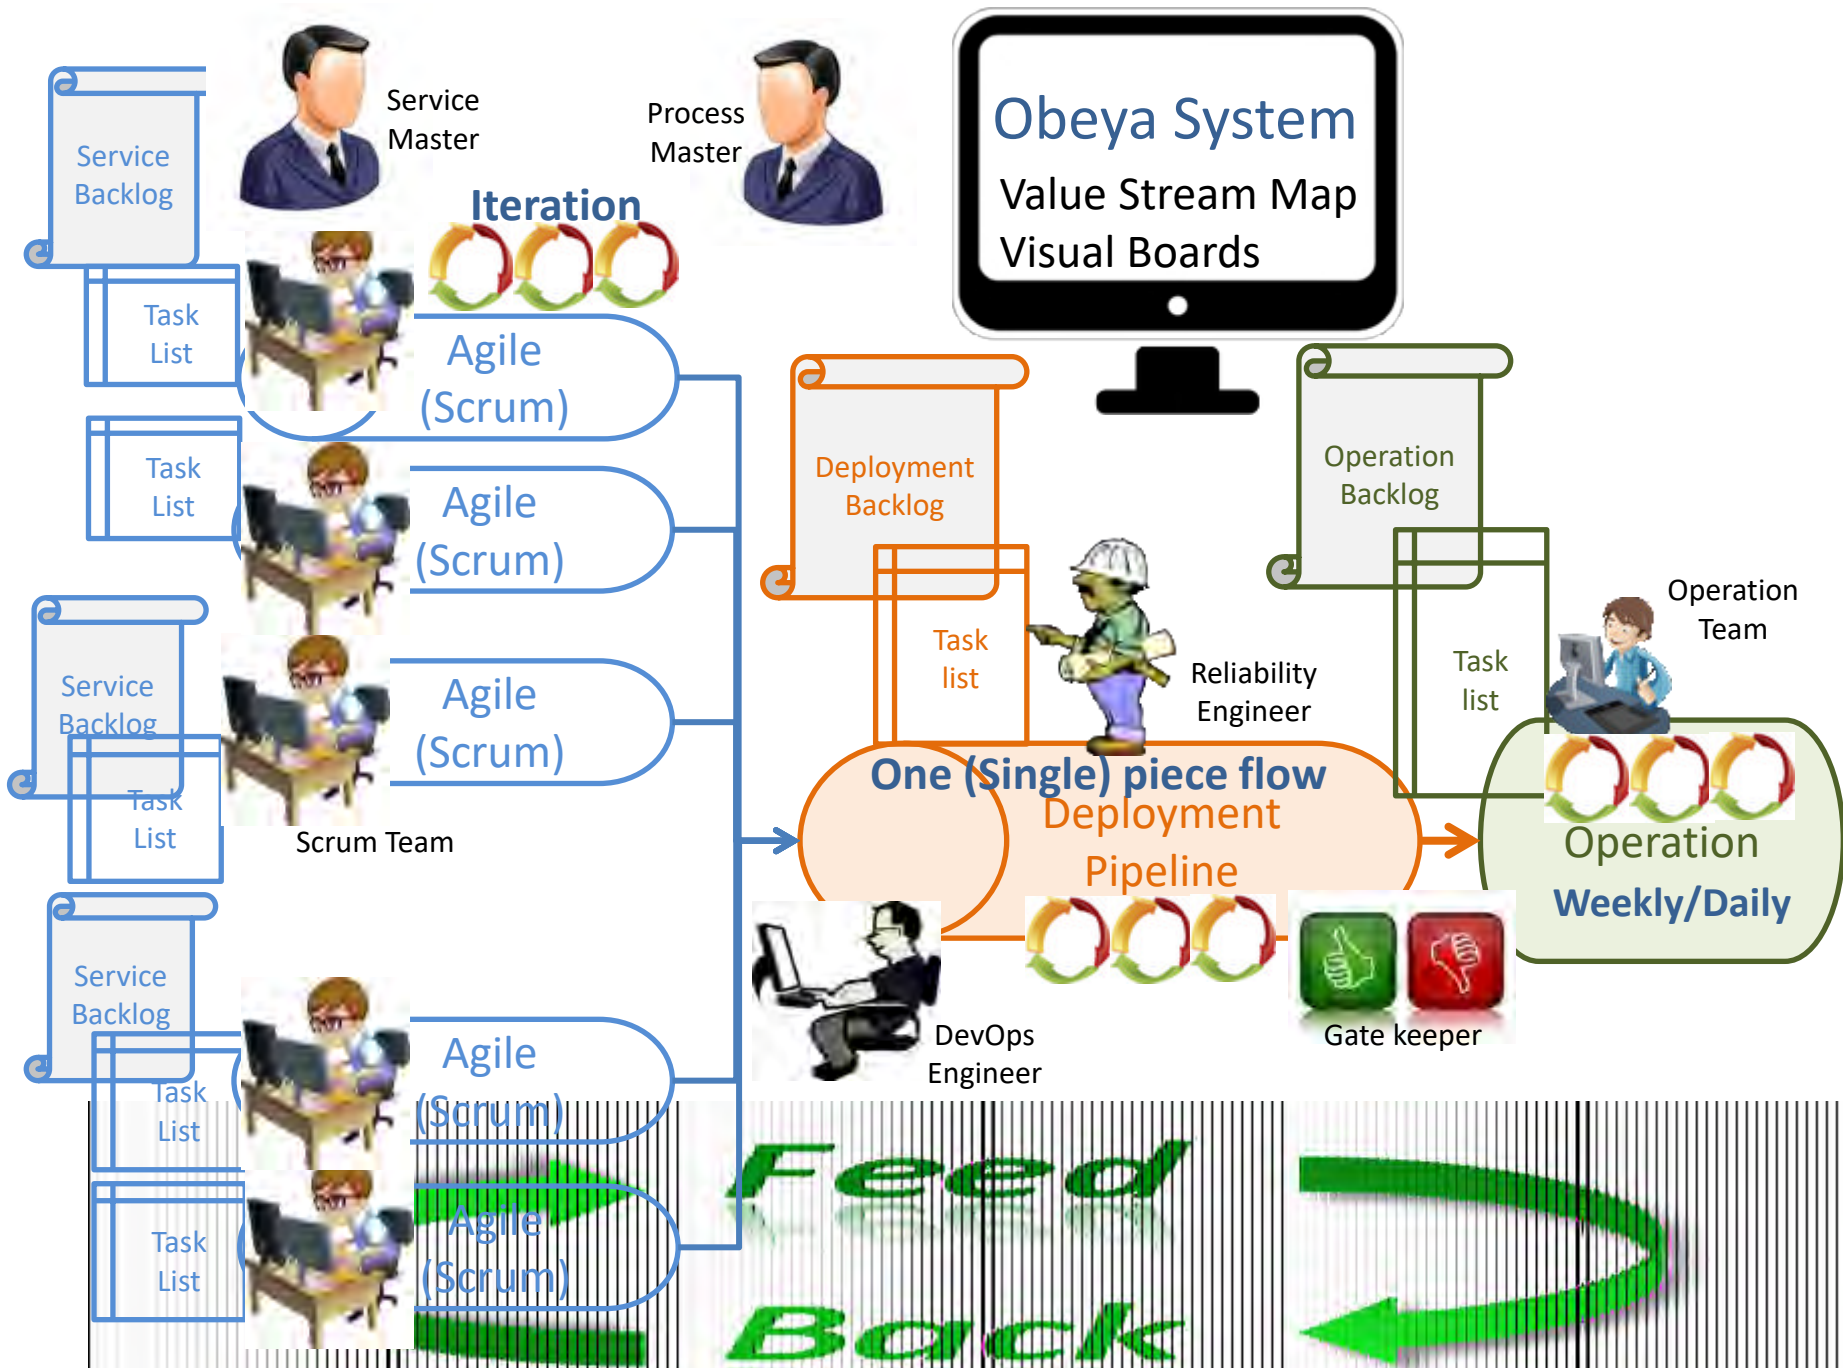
Service Backlog

Service Master

Process Master

Obeya System
Value Stream Map
Visual Boards

Iteration

Task List

Agile (Scrum)

Task List

Agile (Scrum)

Service Backlog

Task List

Agile (Scrum)

Scrum Team

Service Backlog

Task List

Agile (Scrum)

Task List

Agile (Scrum)

Deployment Backlog

Task list

Reliability Engineer

Operation Backlog

Task list

Operation Team

One (Single) piece flow
Deployment Pipeline

Operation
Weekly/Daily

DevOps Engineer

Gate keeper

Feed Back